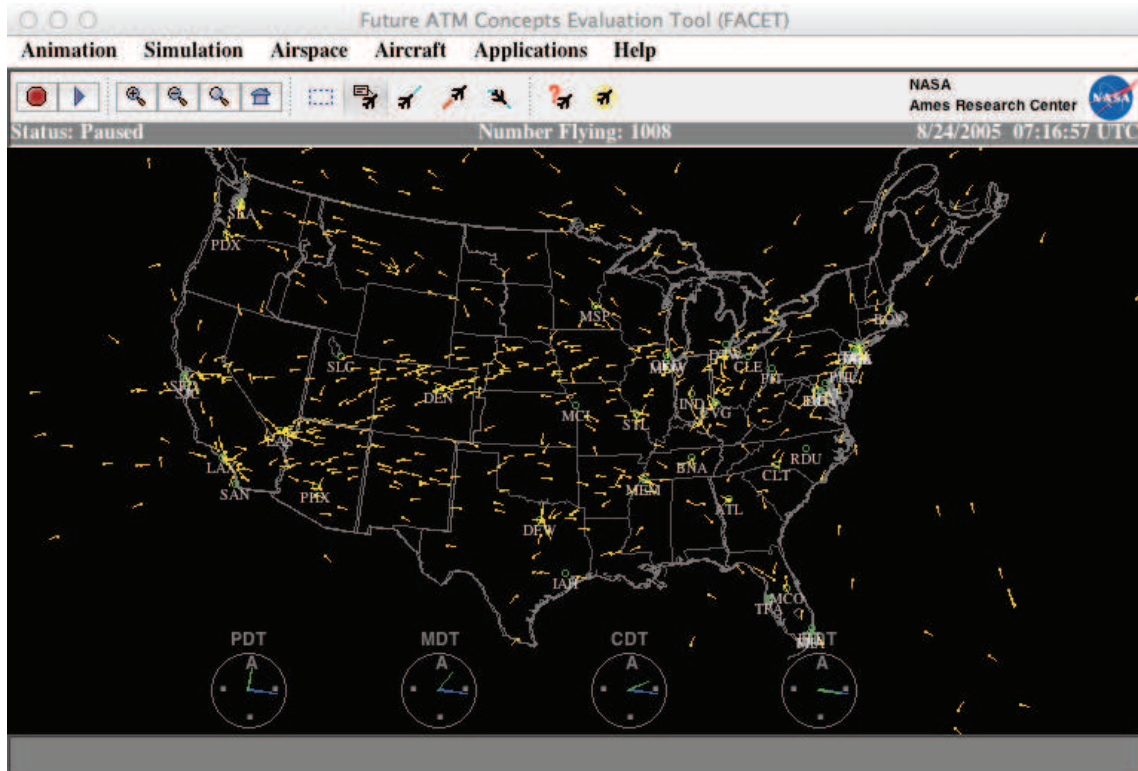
Future ATM Concepts Evaluation Tool (FACET)

Animation Simulation Airspace Aircraft Applications Help

NASA
Ames Research Center

NASA

Status: Paused Number Flying: 1008 8/24/2005 07:16:57 UTC

SEA
PDX
MSP
BOS
SLC
MKW
DTW
CLE
EWR
SFO
PIT
PHL
DEN
IAD
MCI
STL
IND
CVG
LAX
BNA
RDU
SAN
CLT
PHX
MEM
ATL
DFW
IAH
MCO
TPA
MIA

PDT
MDT
CDT
EDT

A
A
A
A